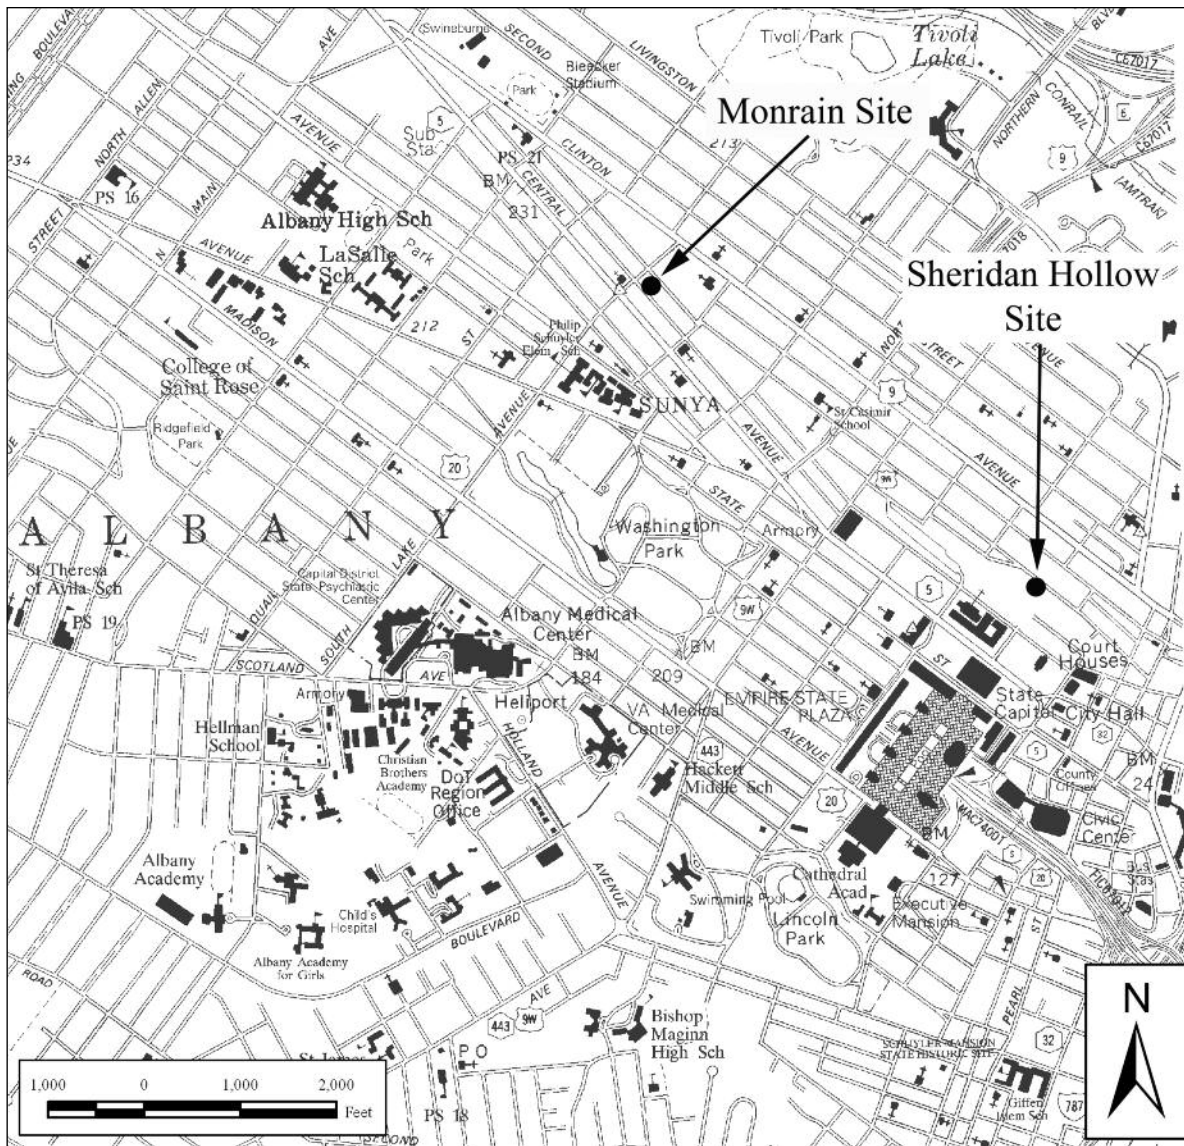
Monrain Site

Sheridan Hollow Site

BOULEVARD
NORTH ALLEN
STREET
PS 16
MAIN
AVE
AVENUE
Swinburne
SECOND
Bleecker Stadium
Park
LIVINGSTON
Tivoli Park
Tivoli Lake
CLINTON
Sub Sta
5
PS 21
BM 231
CENTRAL
213
NORTHERN
CONRAIL
9
AMTRAK
Albany High Sch
LaSalle Sch
Park
AVENUE
N.
MADISON
212
ST
Philip Schuyler Elem Sch
College of Saint Rose
Ridgefield Park
SUNYA
AVENUE
9
St Casimir School
AVENUE
STREET
AVENUE
20
STATE
Washington Park
Armory
A L B A N Y
St Theresa of Avila Sch
PS 19
Capital District State Psychiatric Center
LAKE
QUAIL
SOUTH
SCOTLAND
AVE
Albany Medical Center
BM 184
9W
209
BM
5
Court Houses
State Capitol
City Hall
EMPIRE STATE PLAZA
Armory
Heliport
VA Medical Center
HOLLAND
443
AVENUE
Hellman School
Christian Brothers Academy
DoT Region Office
Hackett Middle Sch
20
County Offices
BM
24
Civic Center
BM
Cathedral Acad
127
Executive Mansion
Lincoln Park
Swimming Pool
Albany Academy
Child's Hospital
Albany Academy for Girls
BOULEVARD
AVENUE
ROAD
AVE
443
9W
PO
PS 18
St James
Bishop Maginn High Sch
SCHUYLER MANSION STATE HISTORIC SITE
PEARL
32
Giffen Mem Sch
787
N
1,000
0
1,000
2,000
Feet